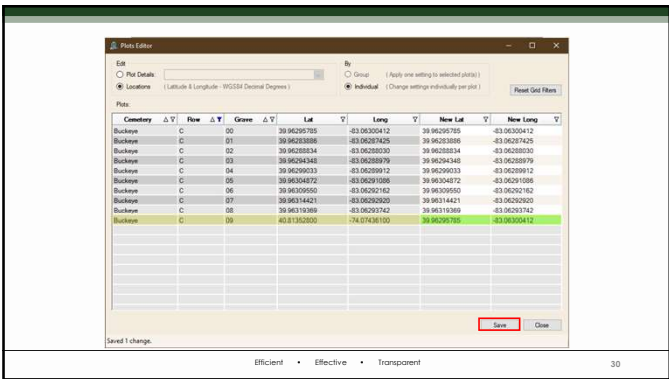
Plots Editor

Edit
Plot Details:
Locations (Latitude & Longitude - WGS84 Decimal Degrees)

By
Group (Apply one setting to selected plot(s))
Individual (Change settings individually per plot)

Reset Grid Filters

Plots:

| Cemetery | Row | Grave | Lat | Long | New Lat | New Long |
|---|---|---|---|---|---|---|
| Buckeye | C | 00 | 39.96295785 | -83.06300412 | 39.96295785 | -83.06300412 |
| Buckeye | C | 01 | 39.96283886 | -83.06287425 | 39.96283886 | -83.06287425 |
| Buckeye | C | 02 | 39.96288834 | -83.06288030 | 39.96288834 | -83.06288030 |
| Buckeye | C | 03 | 39.96294348 | -83.06288979 | 39.96294348 | -83.06288979 |
| Buckeye | C | 04 | 39.96299033 | -83.06289912 | 39.96299033 | -83.06289912 |
| Buckeye | C | 05 | 39.96304872 | -83.06291086 | 39.96304872 | -83.06291086 |
| Buckeye | C | 06 | 39.96309550 | -83.06292162 | 39.96309550 | -83.06292162 |
| Buckeye | C | 07 | 39.96314421 | -83.06292920 | 39.96314421 | -83.06292920 |
| Buckeye | C | 08 | 39.96319369 | -83.06293742 | 39.96319369 | -83.06293742 |
| Buckeye | C | 09 | 40.81352800 | -74.07436100 | 39.96295785 | -83.06300412 |

Save Close

Saved 1 change.

Efficient • Effective • Transparent

30